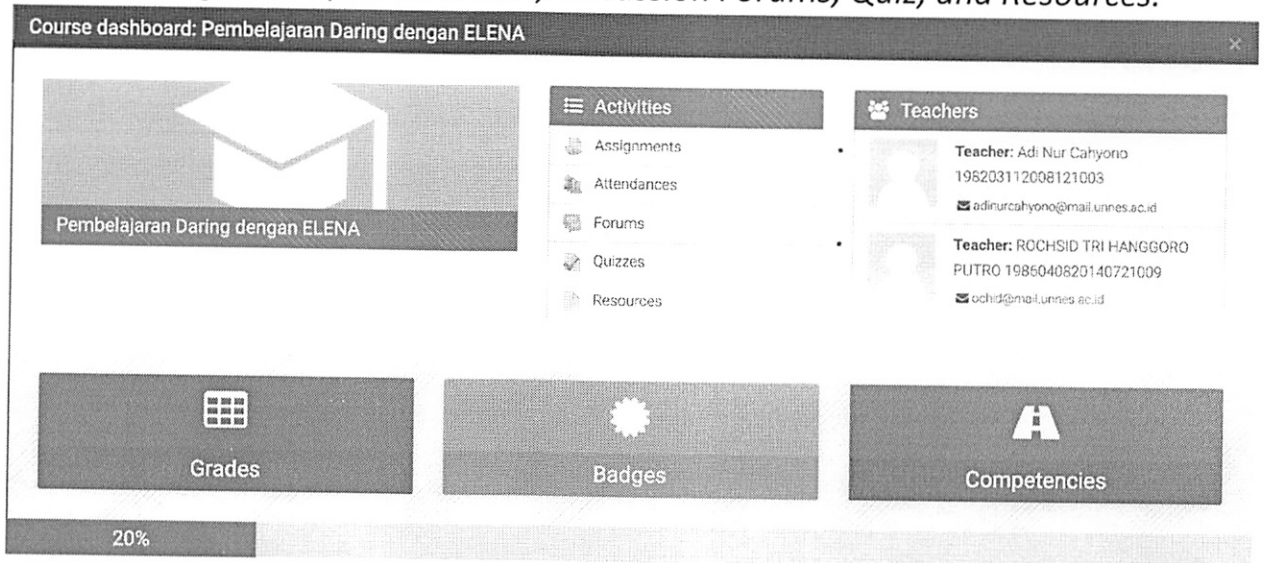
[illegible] Discussion Forums, Quiz, and Resources.

Course dashboard: Pembelajaran Daring dengan ELENA

×

Pembelajaran Daring dengan ELENA

Activities

Assignments

Attendances

Forums

Quizzes

Resources

Teachers

Teacher: Adi Nur Cahyono 196203112008121003

adinurcahyono@mail.unnes.ac.id

Teacher: ROCHSID TRI HANGGORO PUTRO 198604082014072100​9

ochid@mail.unnes.ac.id

Grades

Badges

Competencies

20%